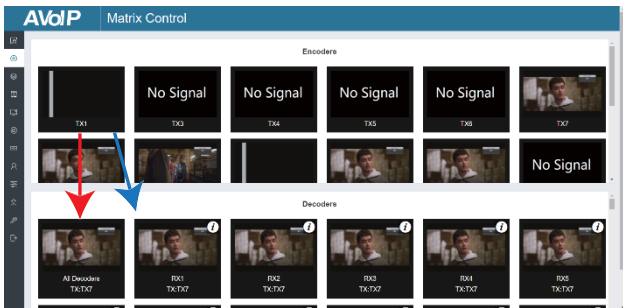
AVoIP Matrix Control

Encoders

TX1

No Signal
TX3

No Signal
TX4

No Signal
TX5

No Signal
TX6

TX7

No Signal

Decoders

All Decoders
TX:TX7

RX1
TX:TX7

RX2
TX:TX7

RX3
TX:TX7

RX4
TX:TX7

RX5
TX:TX7